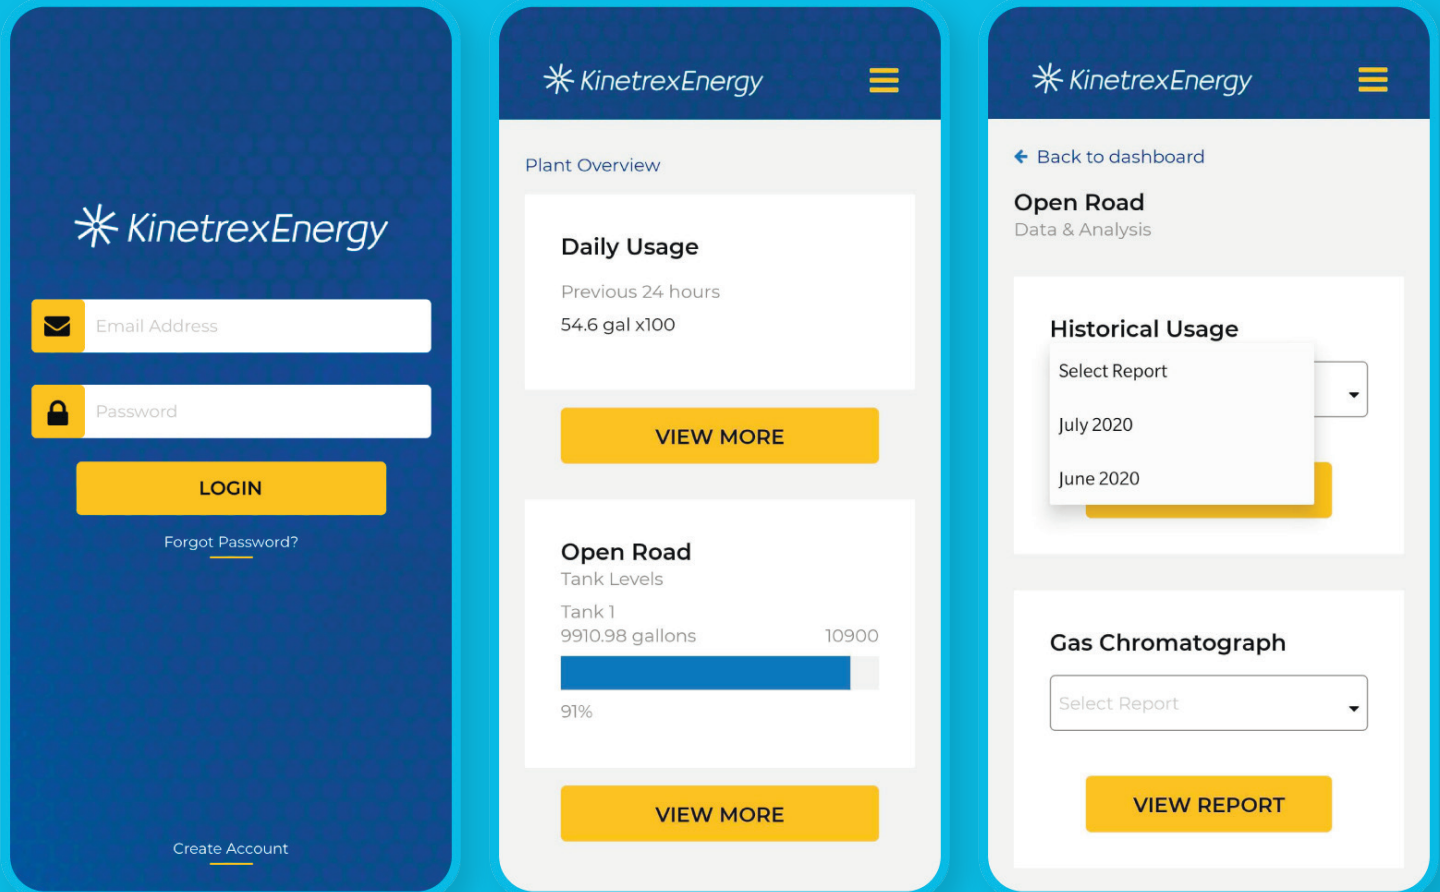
KinetrexEnergy

Email Address

Password

LOGIN

Forgot Password?

Create Account

KinetrexEnergy

Plant Overview

Daily Usage

Previous 24 hours

54.6 gal x100

VIEW MORE

Open Road

Tank Levels

Tank 1

9910.98 gallons 10900

91%

VIEW MORE

KinetrexEnergy

Back to dashboard

Open Road

Data & Analysis

Historical Usage

Select Report

July 2020

June 2020

Gas Chromatograph

Select Report

VIEW REPORT